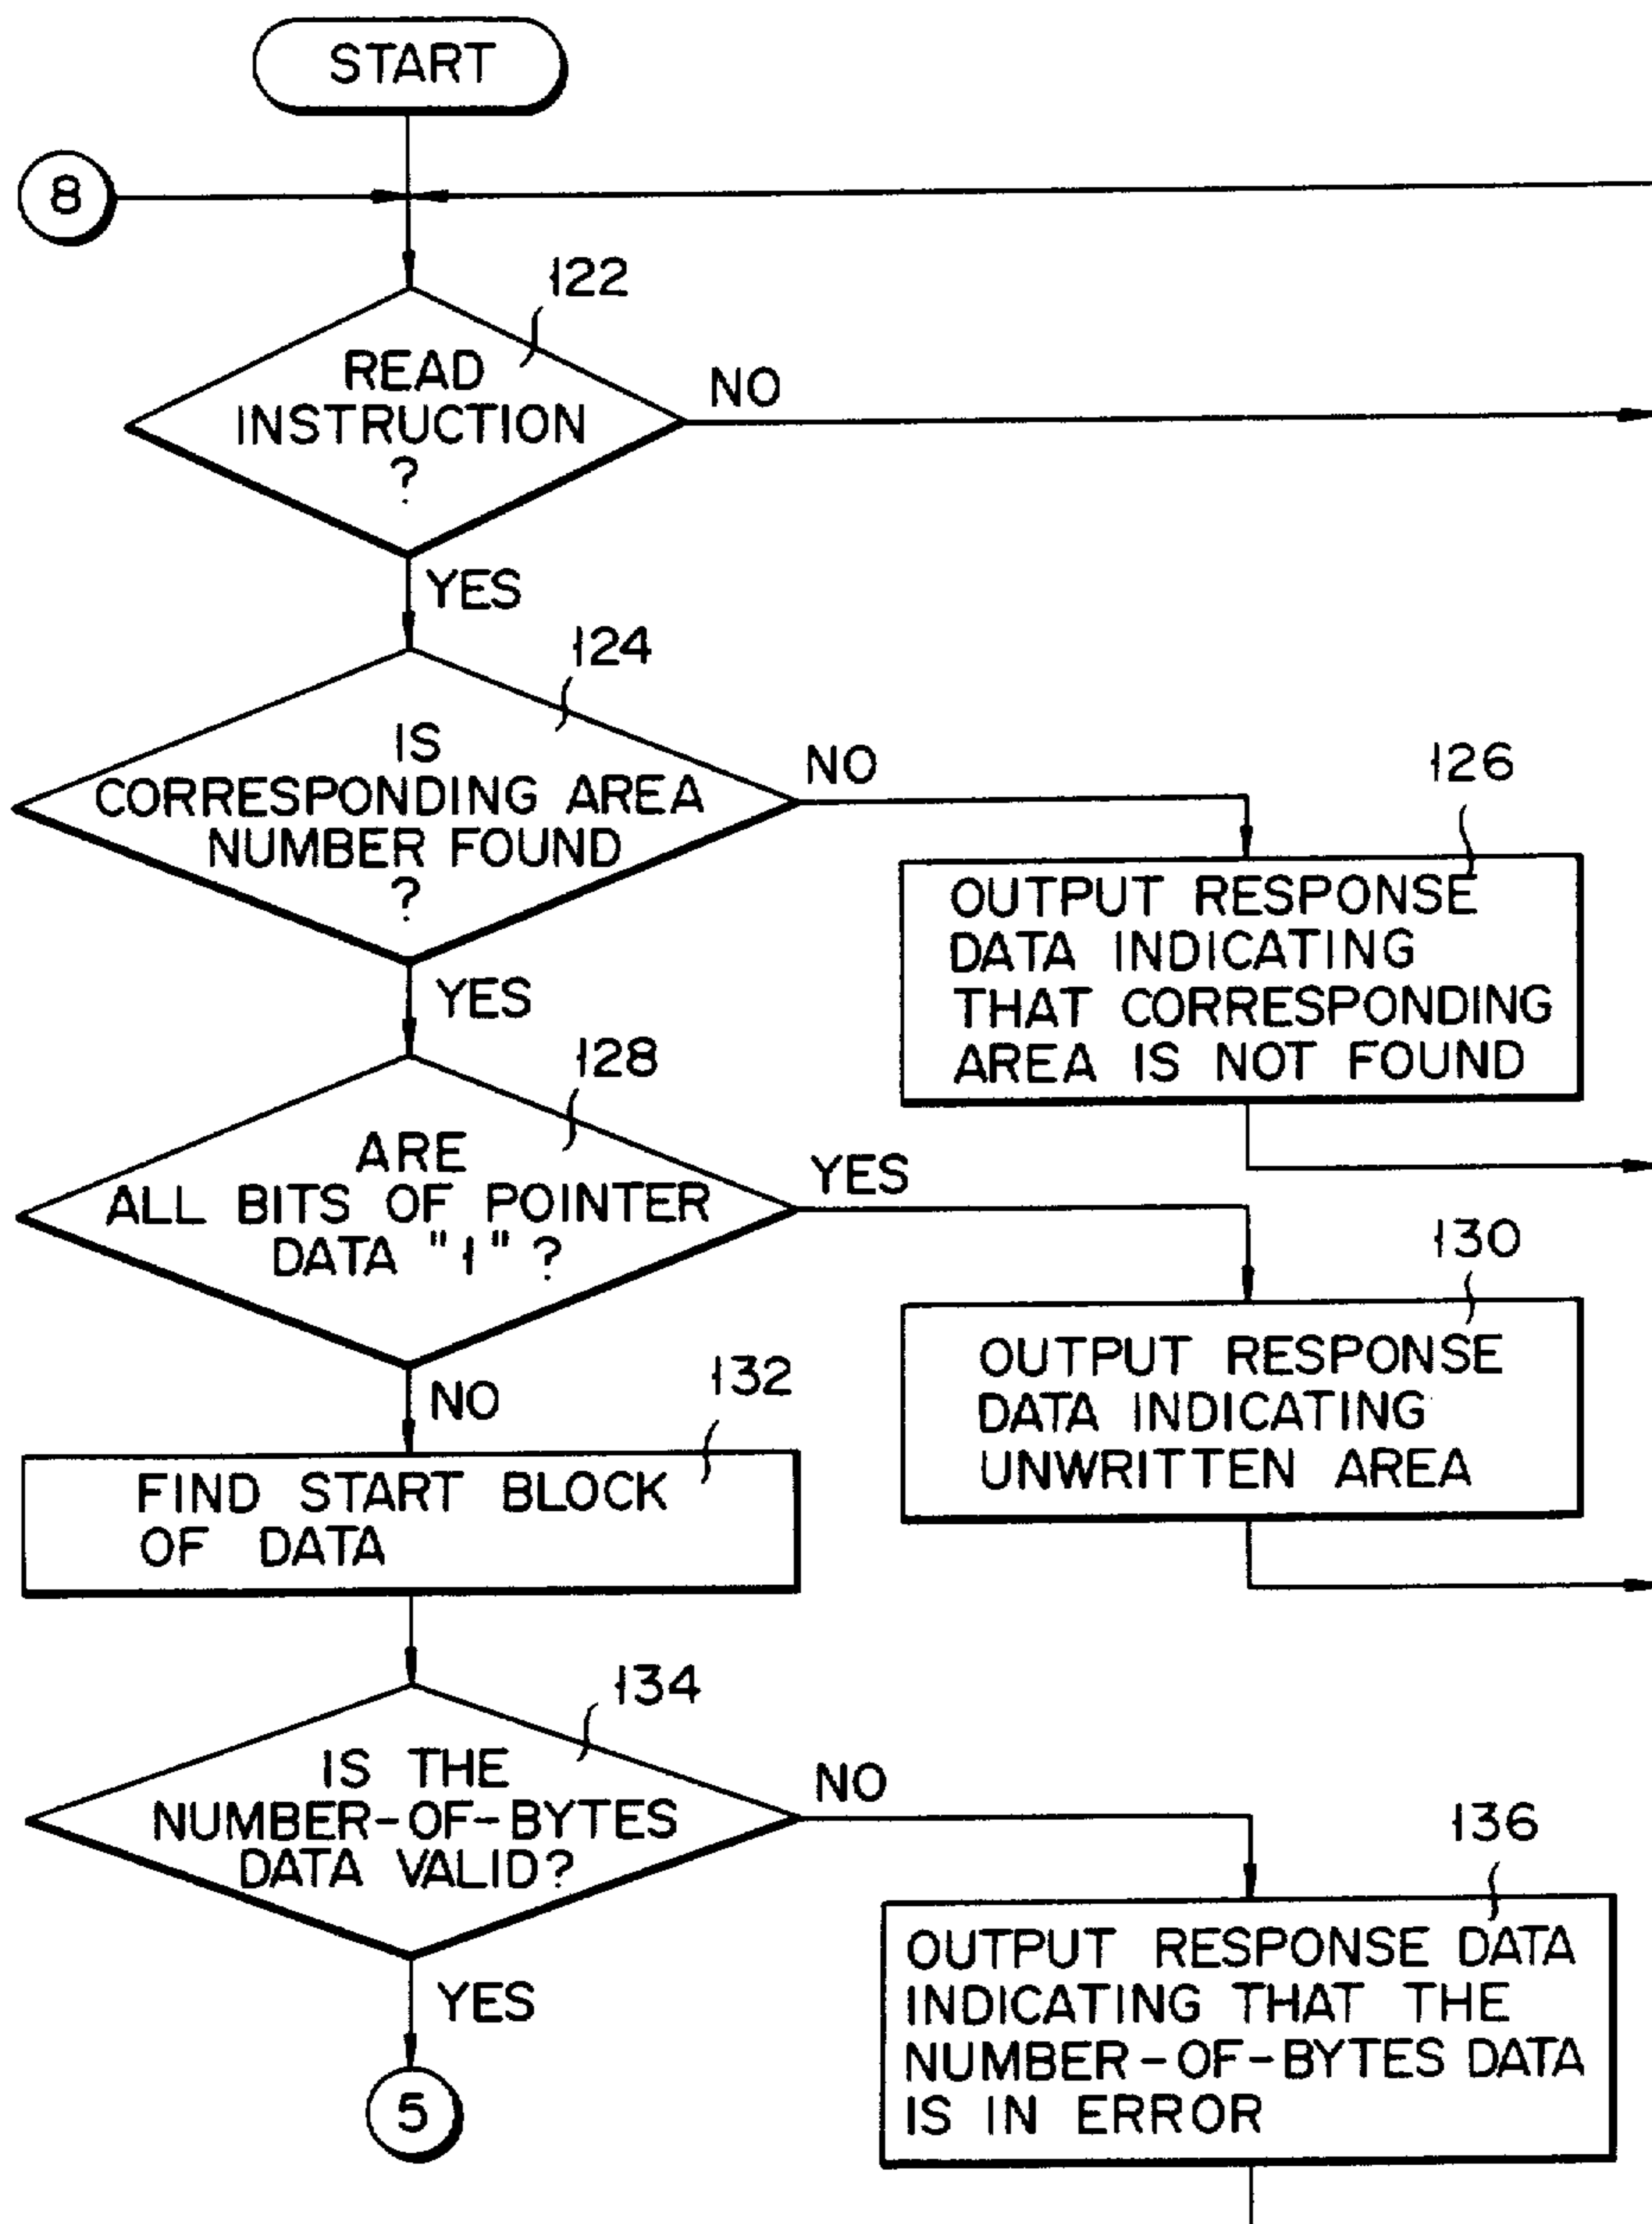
START

8

122

READ INSTRUCTION ?

NO

YES

124

IS CORRESPONDING AREA NUMBER FOUND ?

NO

126

OUTPUT RESPONSE DATA INDICATING THAT CORRESPONDING AREA IS NOT FOUND

YES

128

ARE ALL BITS OF POINTER DATA "1" ?

YES

130

OUTPUT RESPONSE DATA INDICATING UNWRITTEN AREA

NO

132

FIND START BLOCK OF DATA

134

IS THE NUMBER-OF-BYTES DATA VALID?

NO

136

OUTPUT RESPONSE DATA INDICATING THAT THE NUMBER-OF-BYTES DATA IS IN ERROR

YES

5